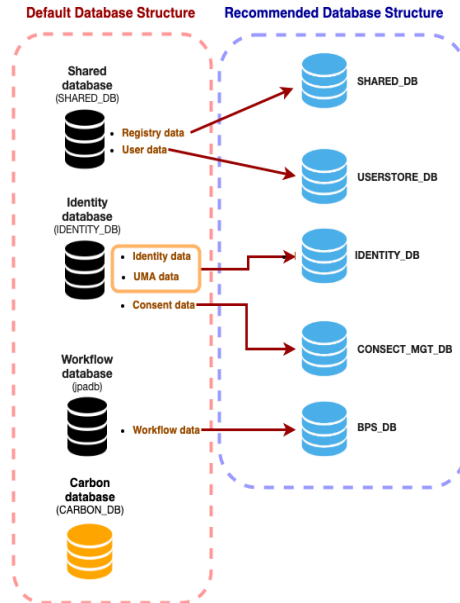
Default Database Structure

Shared database (SHARED_DB)

- Registry data
- User data

Identity database (IDENTITY_DB)

- Identity data
- UMA data
- Consent data

Workflow database (jpadb)

- Workflow data

Carbon database (CARBON_DB)

Recommended Database Structure

SHARED_DB

USERSTORE_DB

IDENTITY_DB

CONSECT_MGT_DB

BPS_DB